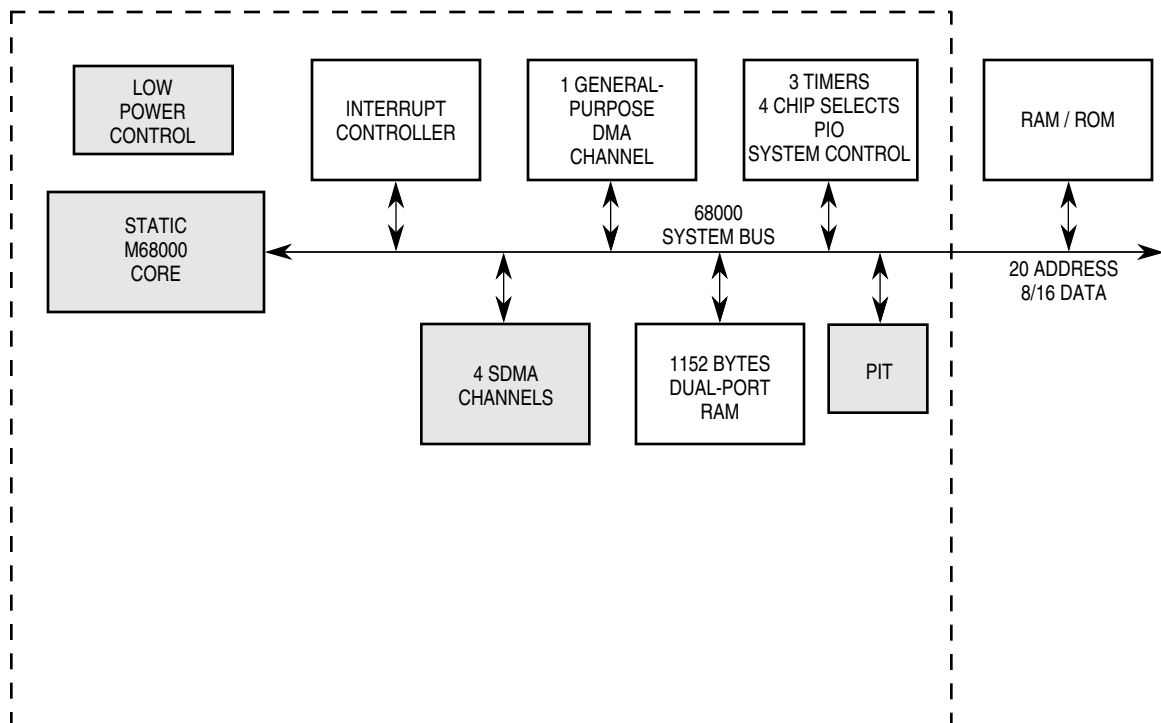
LOW POWER CONTROL

INTERRUPT CONTROLLER

1 GENERAL-PURPOSE DMA CHANNEL

3 TIMERS
4 CHIP SELECTS
PIO
SYSTEM CONTROL

RAM / ROM

STATIC M68000 CORE

68000 SYSTEM BUS

20 ADDRESS
8/16 DATA

4 SDMA CHANNELS

1152 BYTES DUAL-PORT RAM

PIT